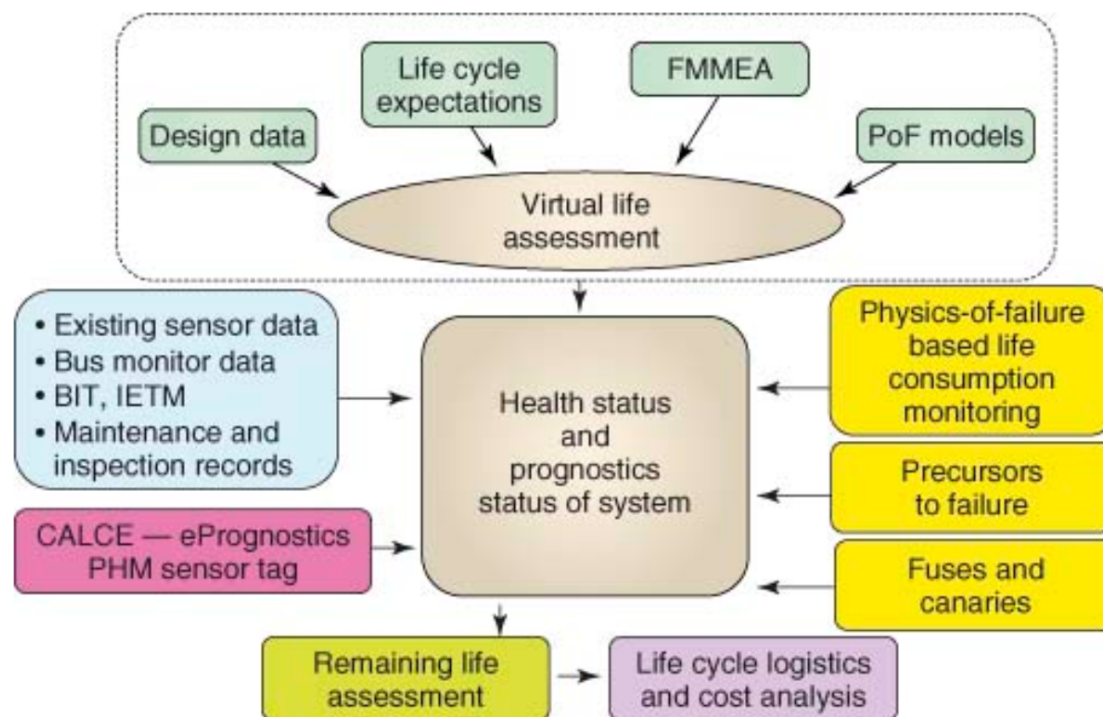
Life cycle expectations

FMMEA

Design data

PoF models

Virtual life assessment

• Existing sensor data
• Bus monitor data
• BIT, IETM
• Maintenance and inspection records

Health status and prognostics status of system

Physics-of-failure based life consumption monitoring

Precursors to failure

CALCE — ePrognostics PHM sensor tag

Fuses and canaries

Remaining life assessment

Life cycle logistics and cost analysis